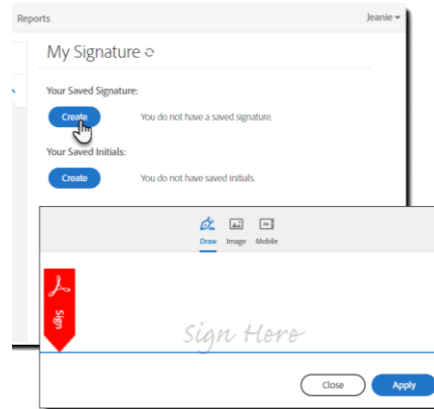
Reports

Jeanie

My Signature

Your Saved Signature:

Create

You do not have a saved signature.

Your Saved Initials:

Create

You do not have saved initials.

Draw Image Mobile

Sign

Sign Here

Close

Apply